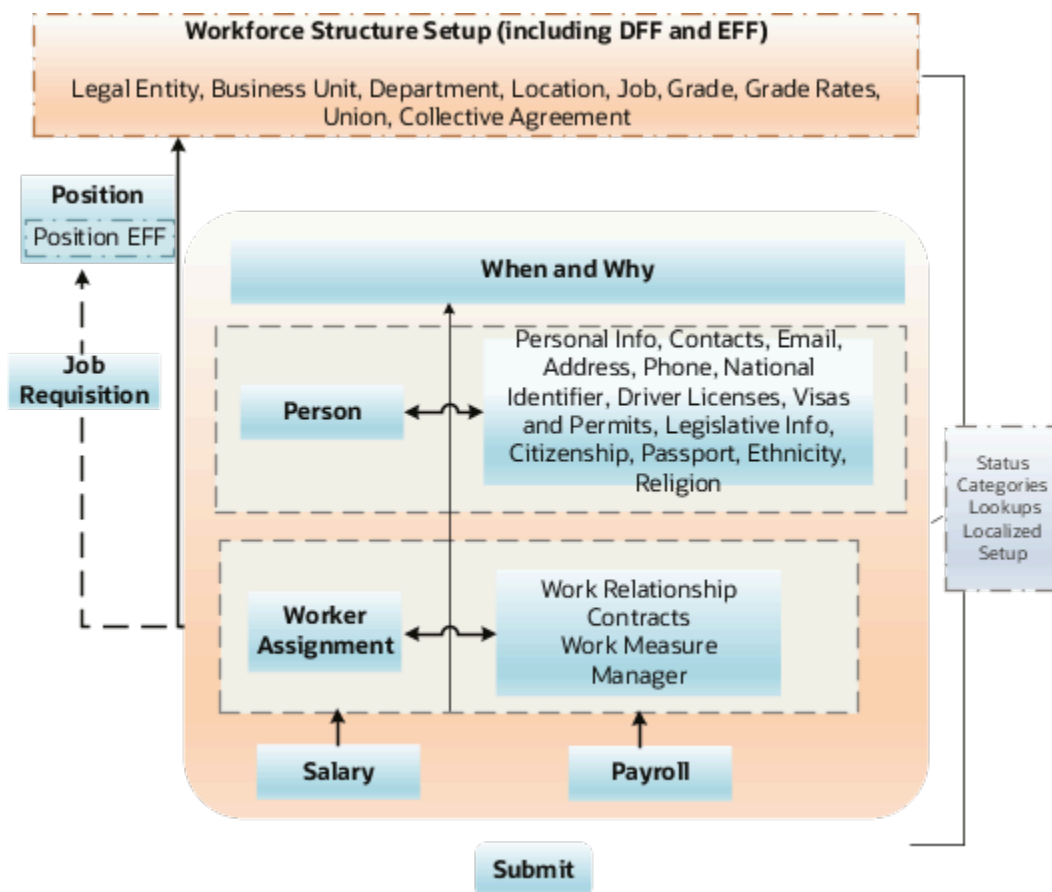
Workforce Structure Setup (including DFF and EFF)

Legal Entity, Business Unit, Department, Location, Job, Grade, Grade Rates, Union, Collective Agreement

Position

Position EFF

Job Requisition

When and Why

Person

Personal Info, Contacts, Email, Address, Phone, National Identifier, Driver Licenses, Visas and Permits, Legislative Info, Citizenship, Passport, Ethnicity, Religion

Status Categories Lookups Localized Setup

Worker Assignment

Work Relationship
Contracts
Work Measure
Manager

Salary

Payroll

Submit